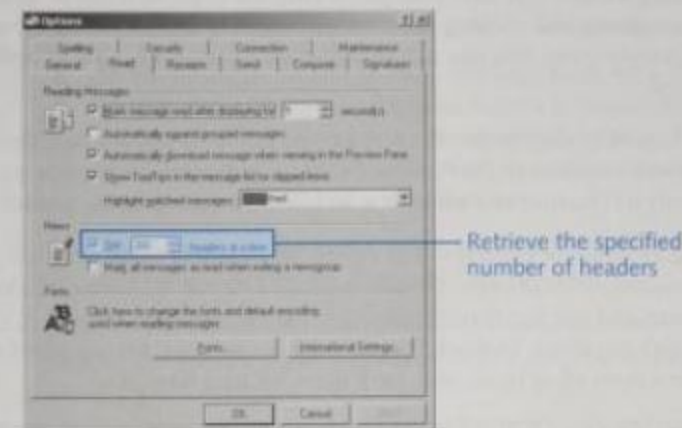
Options

Spelling | Security | Connection | Maintenance
General | Read | Receipts | Send | Compose | Signatures

Reading Messages

Mark message read after displaying for 5 second(s)

Automatically expand grouped messages

Automatically download message when viewing in the Preview Pane

Show ToolTips in the message list for clipped items

Highlight watched messages: Red

News

Get 300 headers at a time

Mark all messages as read when exiting a newsgroup

Fonts

Click here to change the fonts and default encoding used when reading messages

Fonts... International Settings...

OK Cancel Apply

Retrieve the specified number of headers